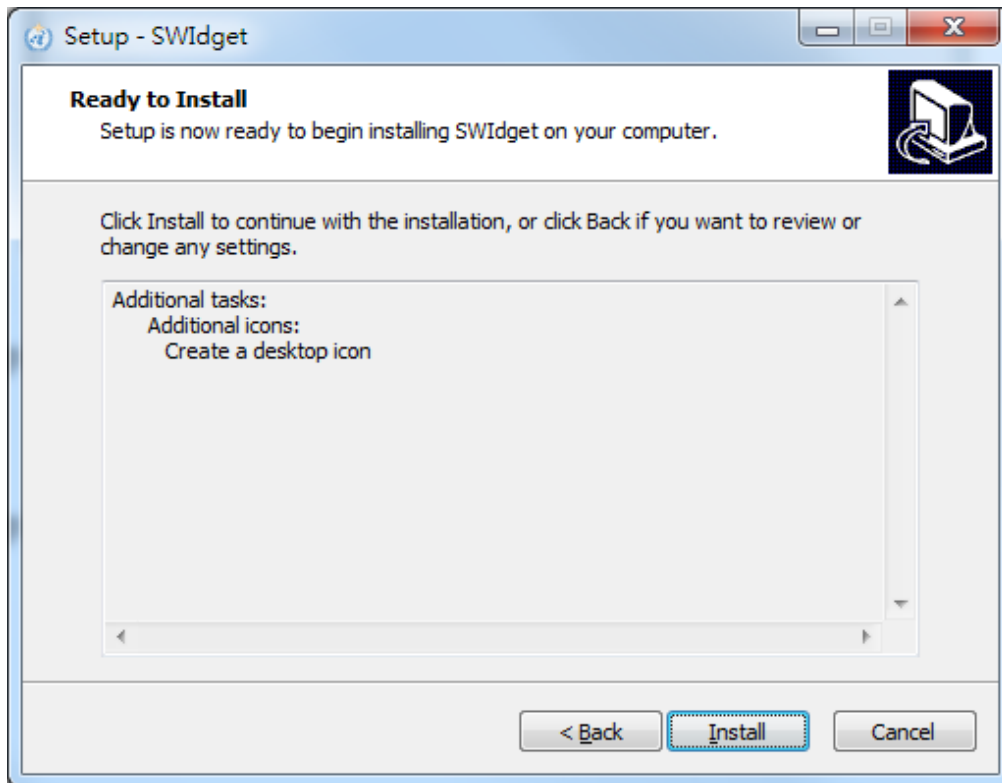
Setup - SWIdget

**Ready to Install**
Setup is now ready to begin installing SWIdget on your computer.

Click Install to continue with the installation, or click Back if you want to review or change any settings.

Additional tasks:
Additional icons:
Create a desktop icon

< Back
Install
Cancel